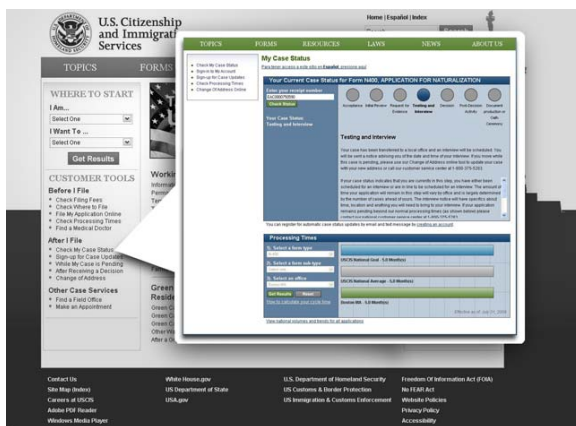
U.S. Citizenship and Immigration Services

Home | Español | Index

TOPICS FORMS

WHERE TO START

I Am...

Select One

I Want To ...

Select One

Get Results

CUSTOMER TOOLS

Before I File

- Check Filing Fees
- Check Where to File
- File My Application Online
- Check Processing Times
- Find a Medical Doctor

After I File

- Check My Case Status
- Sign-up for Case Updates
- While My Case is Pending
- After Receiving a Decision
- Change of Address

Other Case Services

- Find a Field Office
- Make an Appointment

Working

Green Residence

TOPICS FORMS RESOURCES LAWS NEWS ABOUT US

- Check My Case Status
- Sign in to My Account
- Sign-up for Case Updates
- Check Processing Times
- Change Of Address Online

My Case Status

Your Current Case Status for Form N400, APPLICATION FOR NATURALIZATION

Enter your receipt number

Check Status

Acceptance Initial Review Request for Evidence Testing and Interview Decision Post Decision Activity Document production or Oath Ceremony

Your Case Status: Testing and Interview

Testing and Interview

You can register for automatic case status updates by email and text message by creating an account

Processing Times

1. Select a form type:

2. Select a form sub-type:

3. Select an office:

Get Results Reset

USCIS National Goal - 5.0 Month(s)

USCIS National Average - 5.0 Month(s)

Contact Us
Site Map (Index)
Careers at USCIS
Adobe PDF Reader
Windows Media Player

White House.gov
US Department of State
USA.gov

U.S. Department of Homeland Security
US Customs & Border Protection
US Immigration & Customs Enforcement

Freedom Of Information Act (FOIA)
No FEAR Act
Website Policies
Privacy Policy
Accessibility